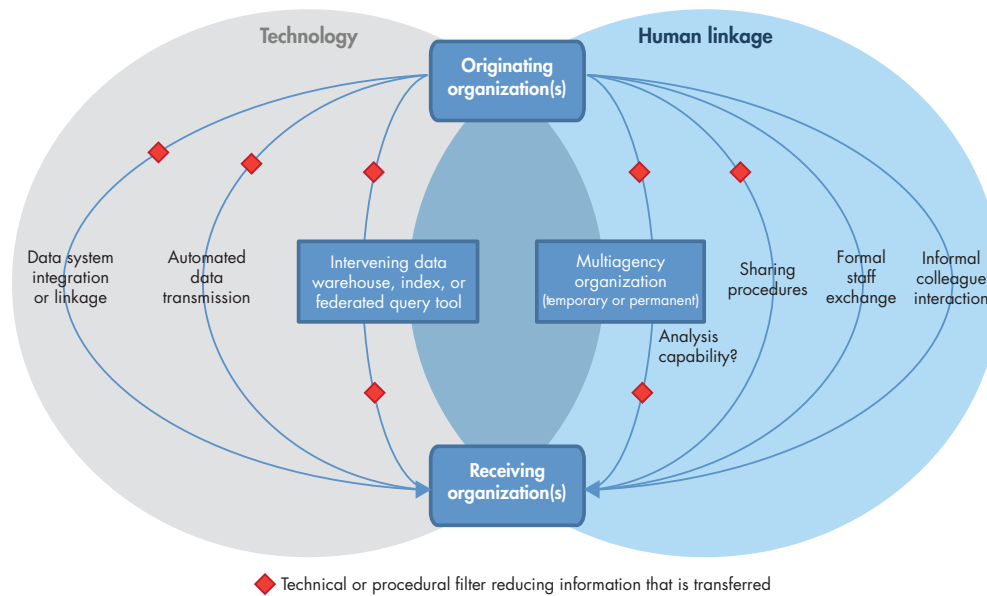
Technology

Human linkage

Originating organization(s)

Data system integration or linkage

Automated data transmission

Intervening data warehouse, index, or federated query tool

Multiagency organization (temporary or permanent)

Analysis capability?

Sharing procedures

Formal staff exchange

Informal colleague interaction

Receiving organization(s)

Technical or procedural filter reducing information that is transferred